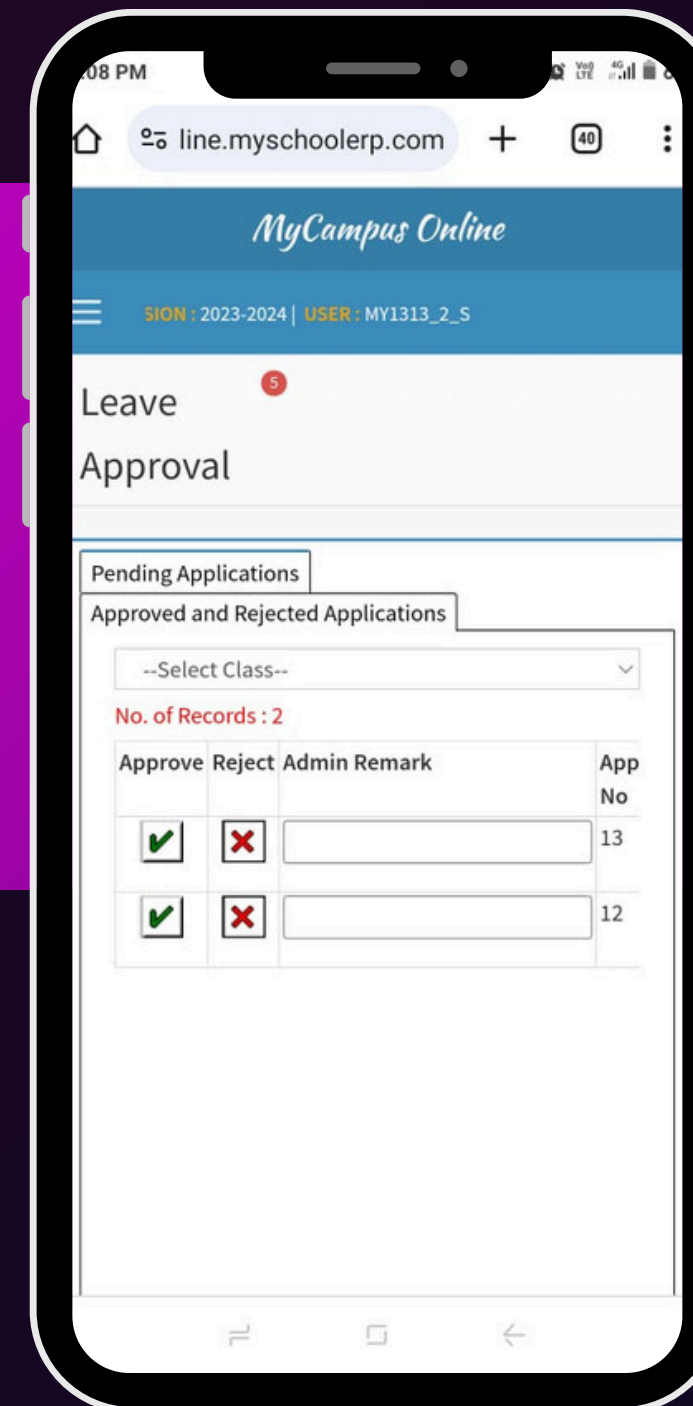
08 PM

line.myschoolerp.com + 40 ⋮

MyCampus Online

SION : 2023-2024 | USER : MY1313_2_S

Leave Approval 5

Pending Applications

Approved and Rejected Applications

--Select Class--

No. of Records : 2

| Approve | Reject | Admin Remark | App No |
|---|---|---|---|
| ✔ | ✖ | | 13 |
| ✔ | ✖ | | 12 |